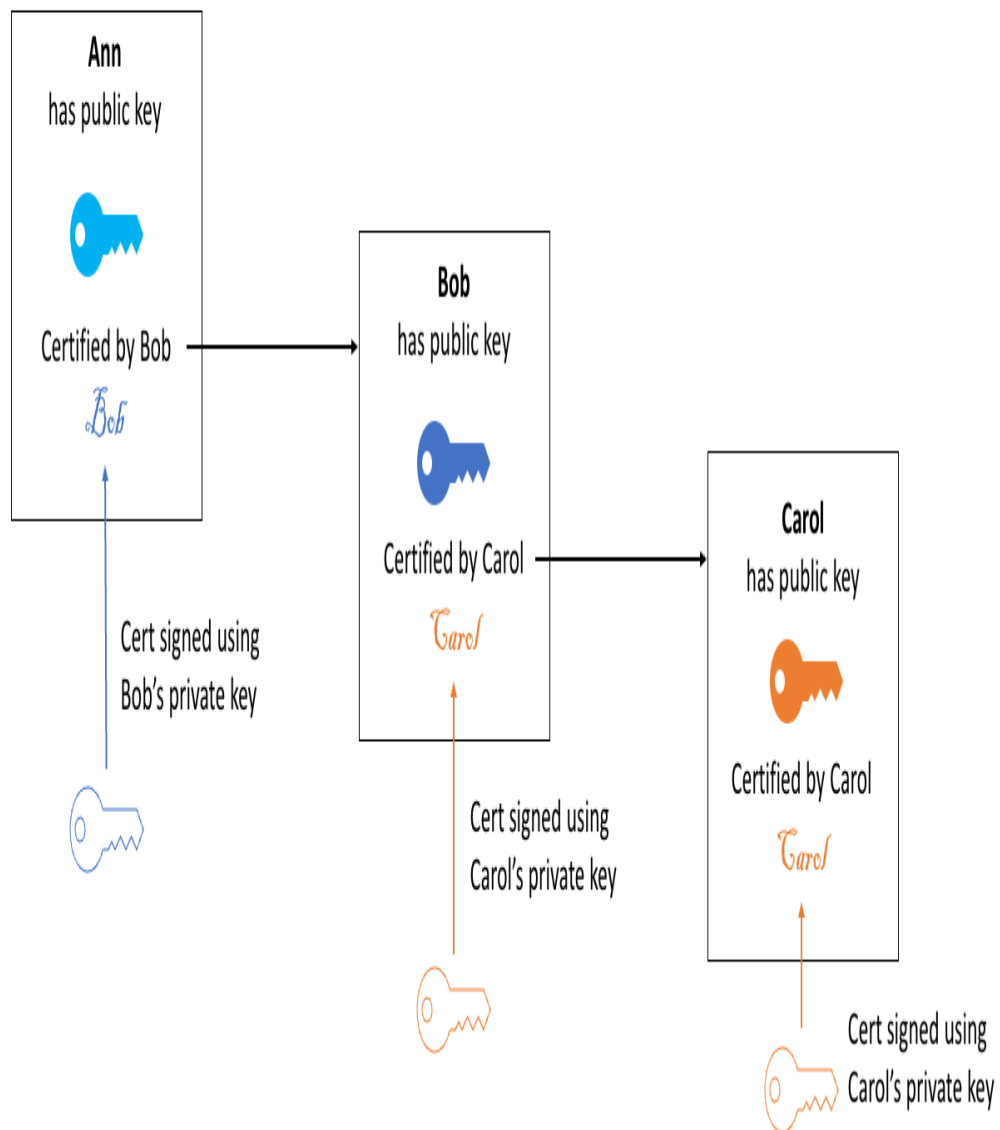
Ann
has public key

Certified by Bob
Bob

Cert signed using
Bob's private key

Bob
has public key

Certified by Carol
Carol

Cert signed using
Carol's private key

Carol
has public key

Certified by Carol
Carol

Cert signed using
Carol's private key